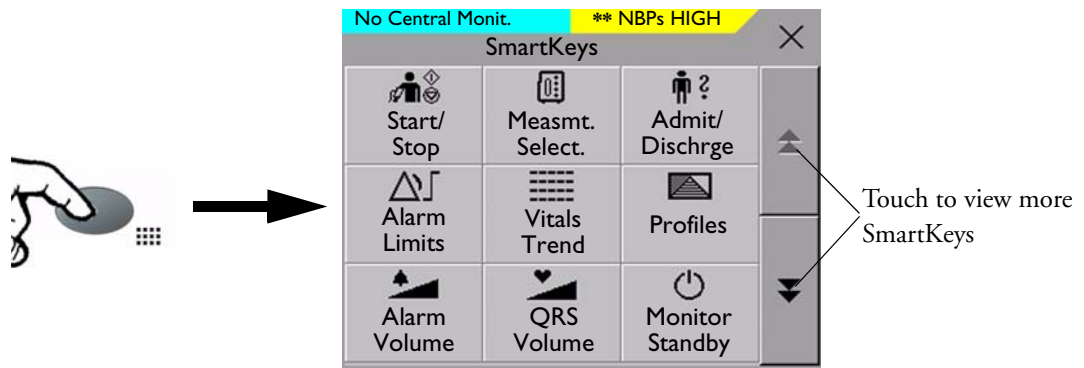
No Central Monit.

** NBPs HIGH

SmartKeys

Start/ Stop

Measmt. Select.

Admit/ Dischrge

Alarm Limits

Vitals Trend

Profiles

Alarm Volume

QRS Volume

Monitor Standby

Touch to view more SmartKeys